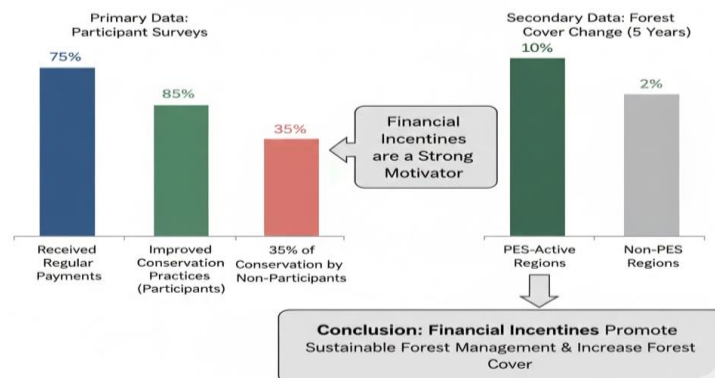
Primary Data:
Participant Surveys

75%

85%

35%

Received Regular Payments

Improved Conservation Practices (Participants)

35% of Conservation by Non-Participants

Financial Incentines are a Strong Motivator

Secondary Data: Forest Cover Change (5 Years)

10%

2%

PES-Active Regions

Non-PES Regions

Conclusion: Financial Incentines Promote Sustainable Forest Management & Increase Forest Cover